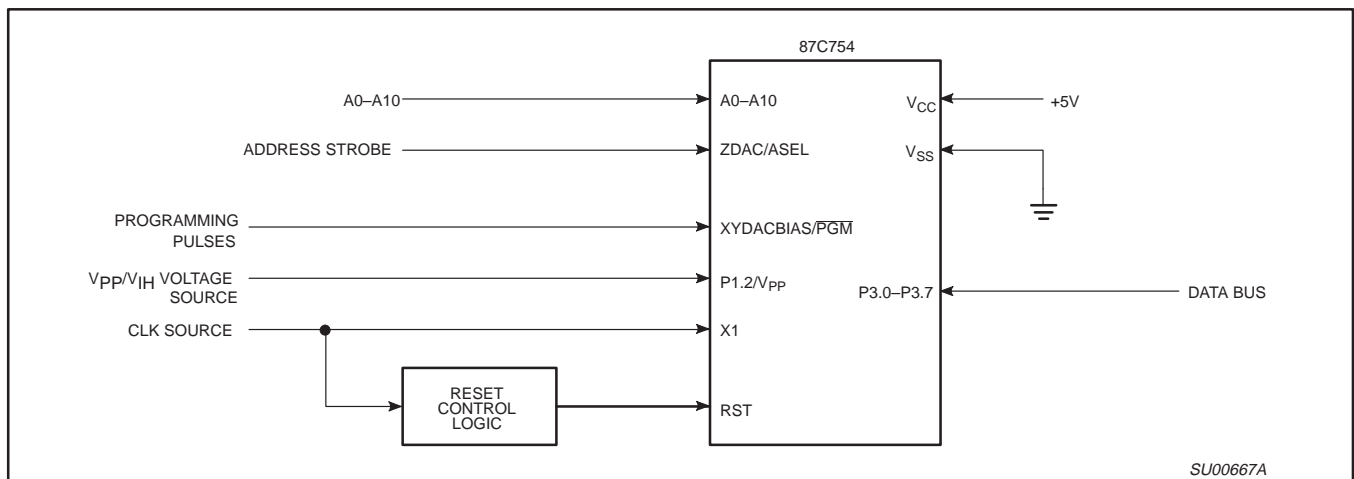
87C754

A0–A10

A0–A10

$V_{CC}$

+5V

ADDRESS STROBE

ZDAC/ASEL

$V_{SS}$

PROGRAMMING PULSES

XYDACBIAS/$\overline{PGM}$

$V_{PP}/V_{IH}$ VOLTAGE SOURCE

P1.2/$V_{PP}$

P3.0–P3.7

DATA BUS

CLK SOURCE

X1

RESET CONTROL LOGIC

RST

SU00667A